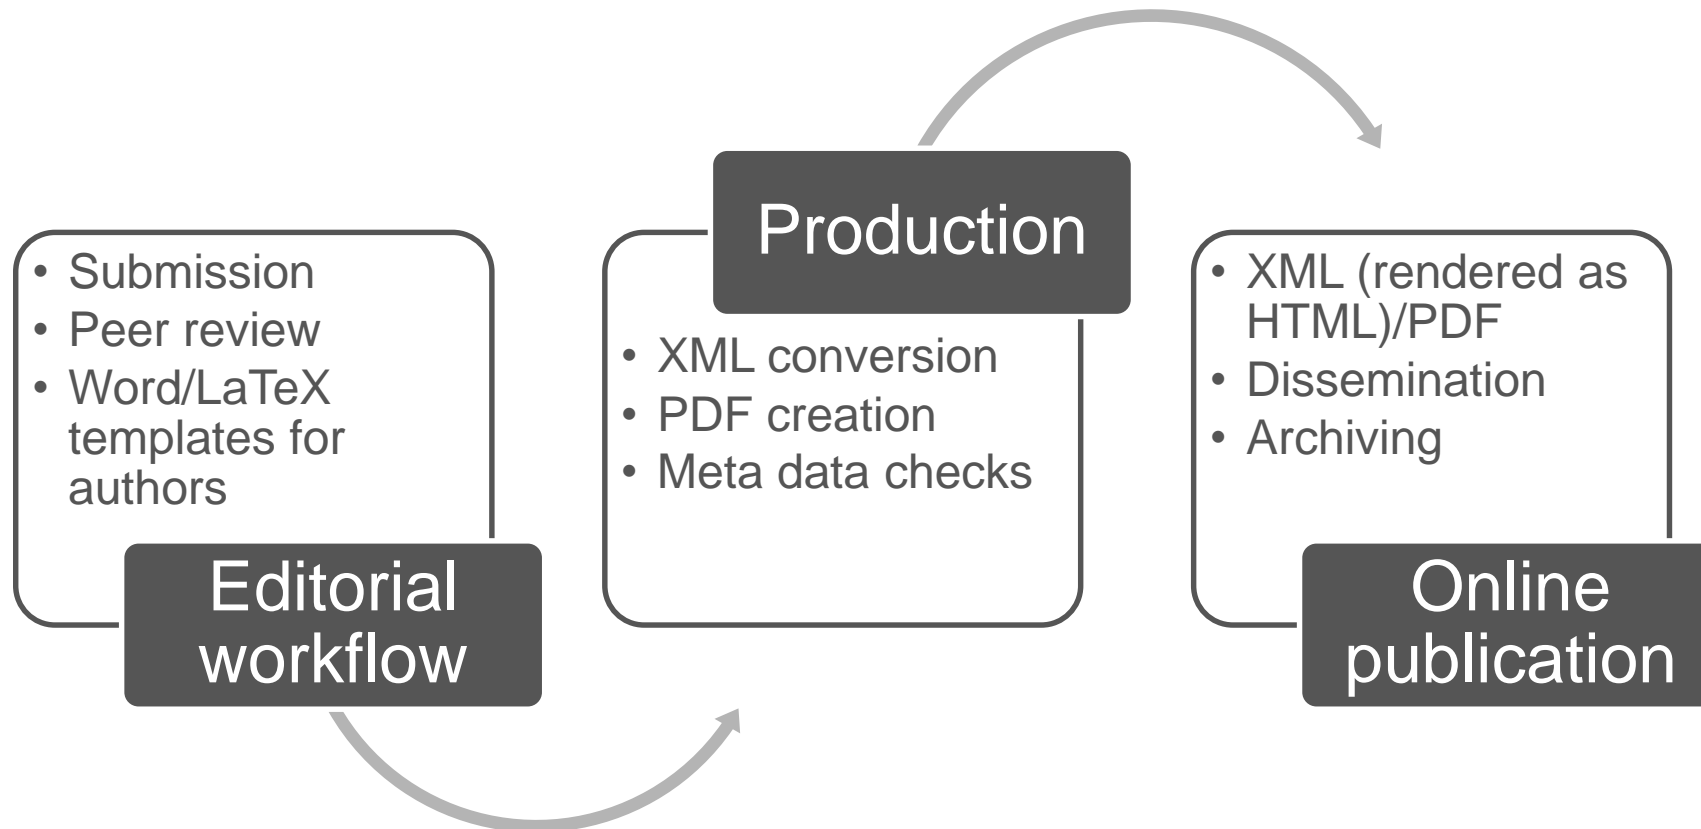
• Submission
• Peer review
• Word/LaTeX templates for authors

Editorial workflow

Production

• XML conversion
• PDF creation
• Meta data checks

• XML (rendered as HTML)/PDF
• Dissemination
• Archiving

Online publication